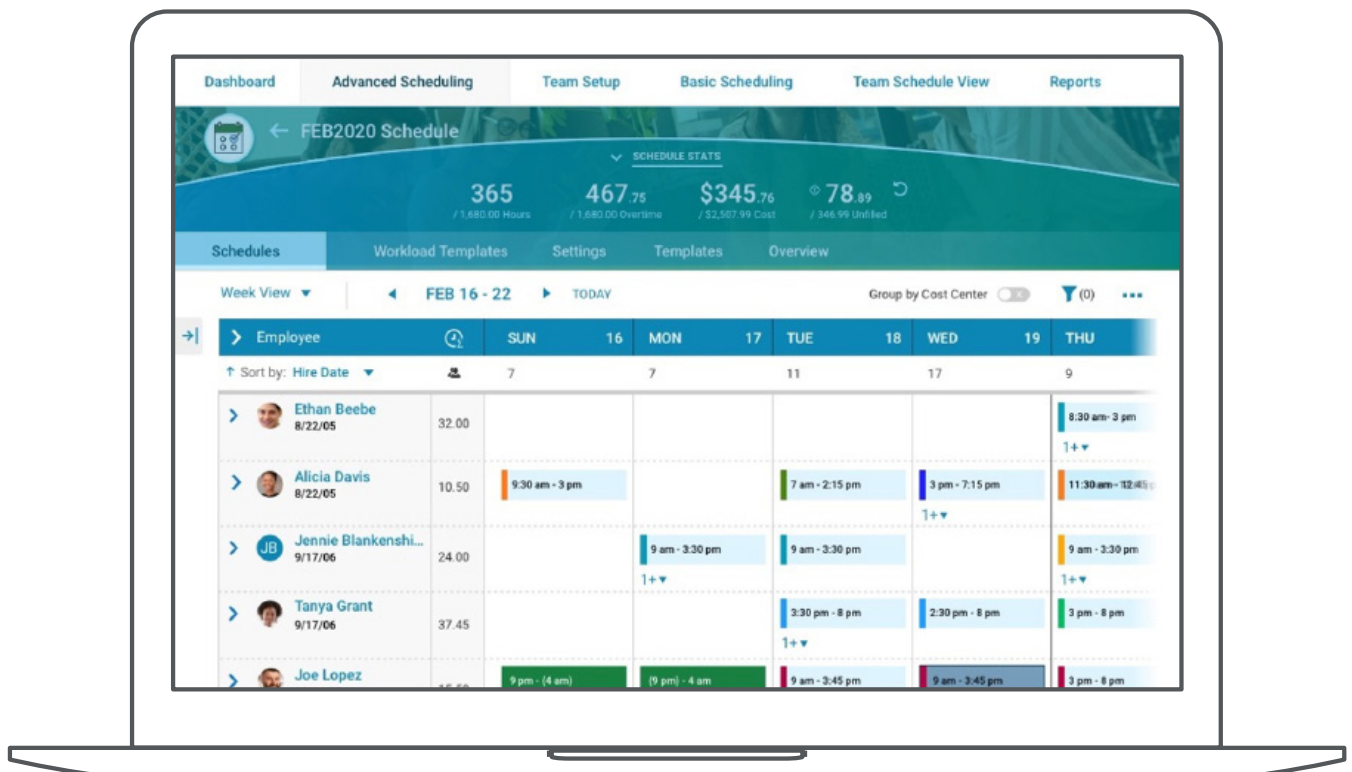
Dashboard Advanced Scheduling Team Setup Basic Scheduling Team Schedule View Reports

← FEB2020 Schedule

SCHEDULE STATS

365 / 1,680.00 Hours
467.75 / 1,680.00 Overtime
$345.76 / $2,507.99 Cost
78.89 / 346.99 Unfilled

Schedules Workload Templates Settings Templates Overview

Week View ▾ ◂ FEB 16 - 22 ▸ TODAY Group by Cost Center (0) •••

| Employee | | SUN 16 | MON 17 | TUE 18 | WED 19 | THU |
|---|---|---|---|---|---|---|
| ↑ Sort by: Hire Date ▾ | | 7 | 7 | 11 | 17 | 9 |
| Ethan Beebe 8/22/05 | 32.00 | | | | | 8:30 am - 3 pm 1+▾ |
| Alicia Davis 8/22/05 | 10.50 | 9:30 am - 3 pm | | 7 am - 2:15 pm | 3 pm - 7:15 pm 1+▾ | 11:30 am - 12:45 |
| JB Jennie Blankenshi... 9/17/06 | 24.00 | | 9 am - 3:30 pm 1+▾ | 9 am - 3:30 pm | | 9 am - 3:30 pm 1+▾ |
| Tanya Grant 9/17/06 | 37.45 | | | 3:30 pm - 8 pm 1+▾ | 2:30 pm - 8 pm | 3 pm - 8 pm |
| Joe Lopez | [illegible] | 9 pm - (4 am) | (9 pm) - 4 am | 9 am - 3:45 pm | 9 am - 3:45 pm | 3 pm - 8 pm |